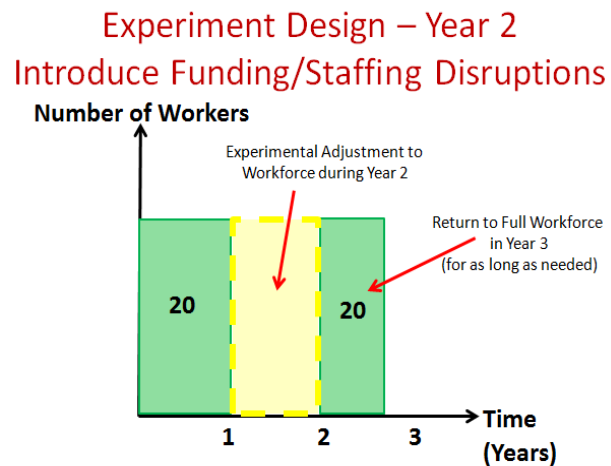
Experiment Design – Year 2
Introduce Funding/Staffing Disruptions

Number of Workers

Experimental Adjustment to Workforce during Year 2

Return to Full Workforce in Year 3 (for as long as needed)

20

20

Time (Years)

1

2

3